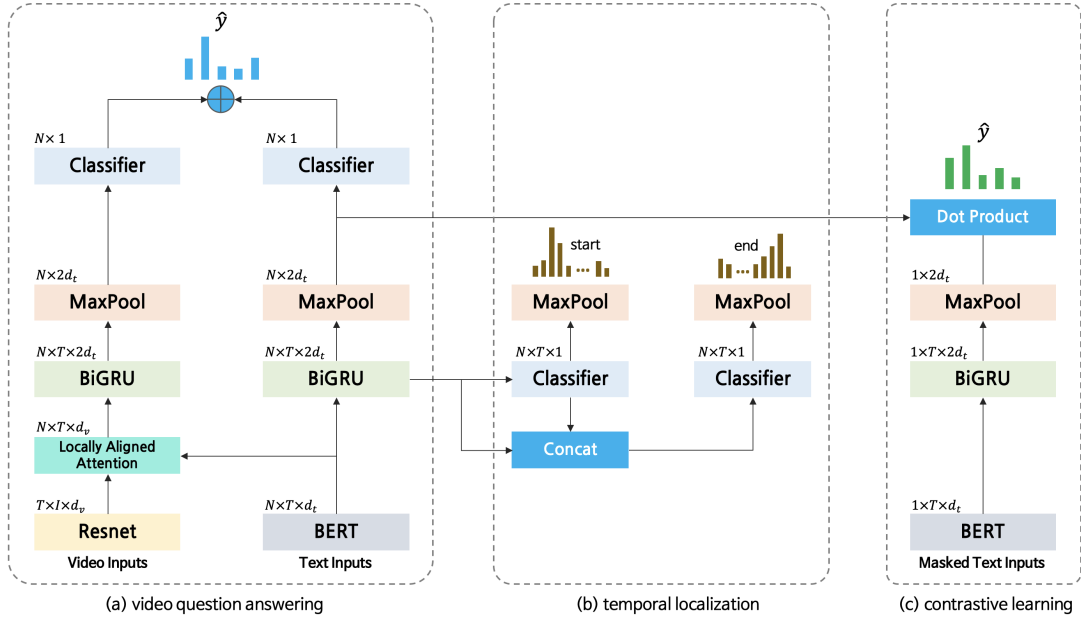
$\hat{y}$

$N\times 1$

Classifier

$N\times 1$

Classifier

$N\times 2d_t$

MaxPool

$N\times 2d_t$

MaxPool

$N\times T\times 2d_t$

BiGRU

$N\times T\times 2d_t$

BiGRU

$N\times T\times d_v$

Locally Aligned Attention

$T\times I\times d_v$

Resnet

Video Inputs

$N\times T\times d_t$

BERT

Text Inputs

(a) video question answering

start

MaxPool

$N\times T\times 1$

Classifier

Concat

end

MaxPool

$N\times T\times 1$

Classifier

(b) temporal localization

$\hat{y}$

Dot Product

$1\times 2d_t$

MaxPool

$1\times T\times 2d_t$

BiGRU

$1\times T\times d_t$

BERT

Masked Text Inputs

(c) contrastive learning